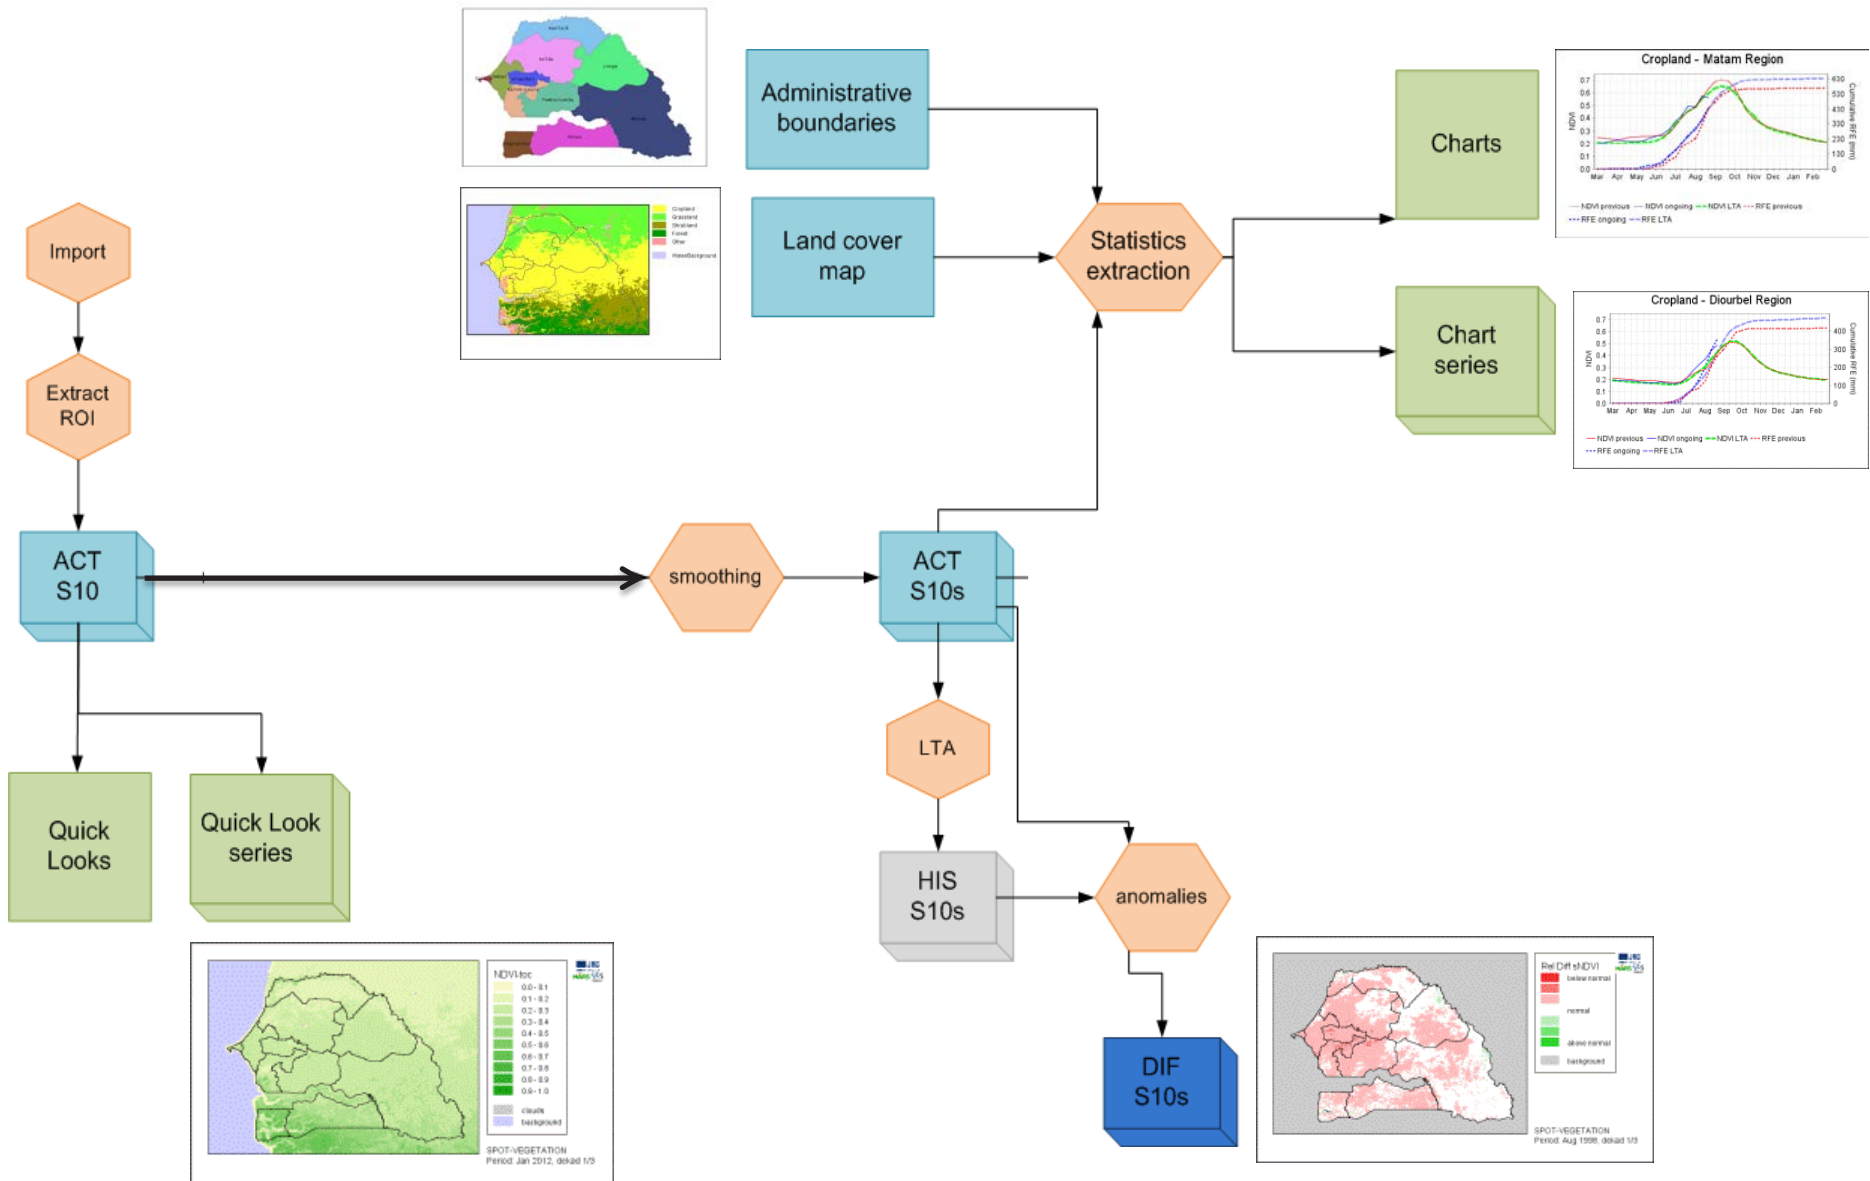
Administrative boundaries

Land cover map

Cropland
Grassland
Shrubland
Forest
Other
Water/Background

Import

Extract ROI

Statistics extraction

Charts

Cropland - Matam Region

NDVI

Cumulative RFE (mm)

Mar Apr May Jun Jul Aug Sep Oct Nov Dec Jan Feb

NDVI previous NDVI ongoing NDVI LTA RFE previous RFE ongoing RFE LTA

Chart series

Cropland - Diourbel Region

NDVI

Cumulative RFE (mm)

Mar Apr May Jun Jul Aug Sep Oct Nov Dec Jan Feb

NDVI previous NDVI ongoing NDVI LTA RFE previous RFE ongoing RFE LTA

ACT S10

smoothing

ACT S10s

LTA

HIS S10s

anomalies

DIF S10s

Quick Looks

Quick Look series

NDVI-toc
0.0 - 0.1
0.1 - 0.2
0.2 - 0.3
0.3 - 0.4
0.4 - 0.5
0.5 - 0.6
0.6 - 0.7
0.7 - 0.8
0.8 - 0.9
0.9 - 1.0
clouds
background

SPOT-VEGETATION
Period: Jan 2012, dekad 1/3

Rel Diff sNDVI
below normal
normal
above normal
background

SPOT-VEGETATION
Period: Aug 1998, dekad 1/3